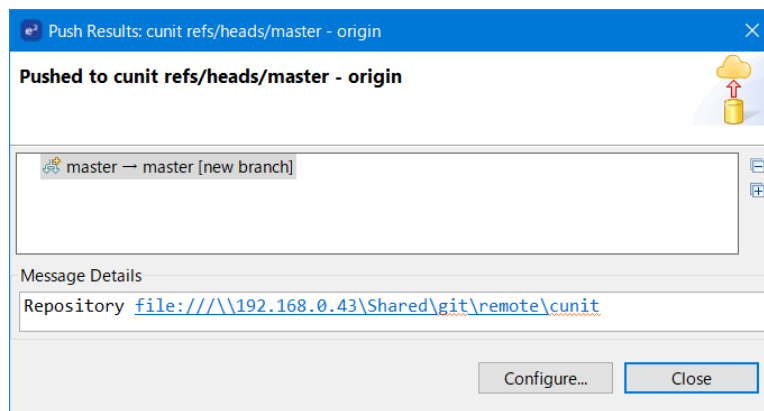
Push Results: cunit refs/heads/master - origin

Pushed to cunit refs/heads/master - origin

master → master [new branch]

Message Details

Repository file:///\\192.168.0.43\Shared\git\remote\cunit

Configure...

Close